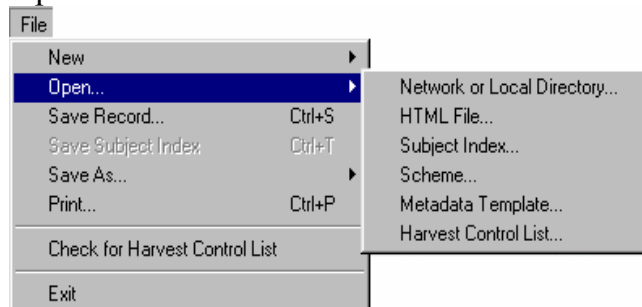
File

New
Open...
Save Record... Ctrl+S
Save Subject Index Ctrl+T
Save As...
Print... Ctrl+P
Check for Harvest Control List
Exit

Network or Local Directory...
HTML File...
Subject Index...
Scheme...
Metadata Template...
Harvest Control List...